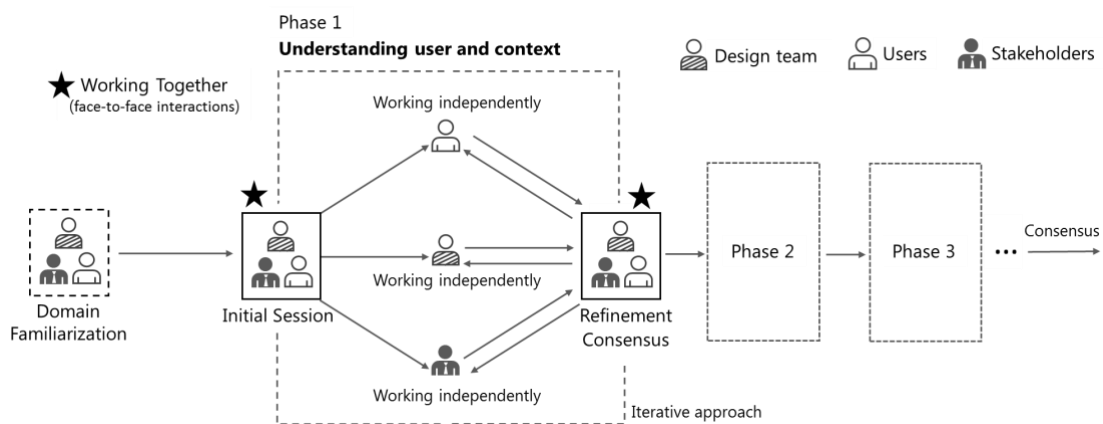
Phase 1

**Understanding user and context**

Design team Users Stakeholders

★ Working Together (face-to-face interactions)

Working independently

Working independently

Working independently

Domain Familiarization

Initial Session

Refinement Consensus

Phase 2

Phase 3

Consensus

Iterative approach